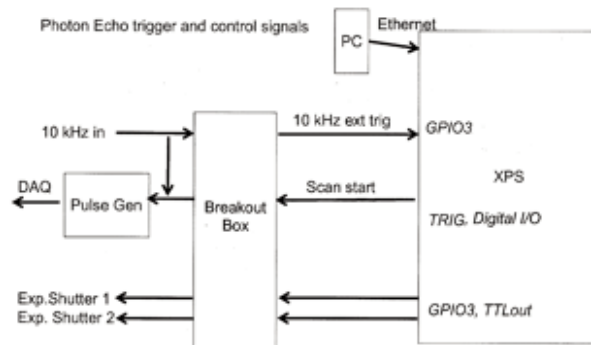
Photon Echo trigger and control signals

PC

Ethernet

10 kHz in

10 kHz ext trig

GPIO3

XPS

DAQ

Pulse Gen

Breakout Box

Scan start

TRIG, Digital I/O

Exp.Shutter 1

Exp. Shutter 2

GPIO3, TTLout